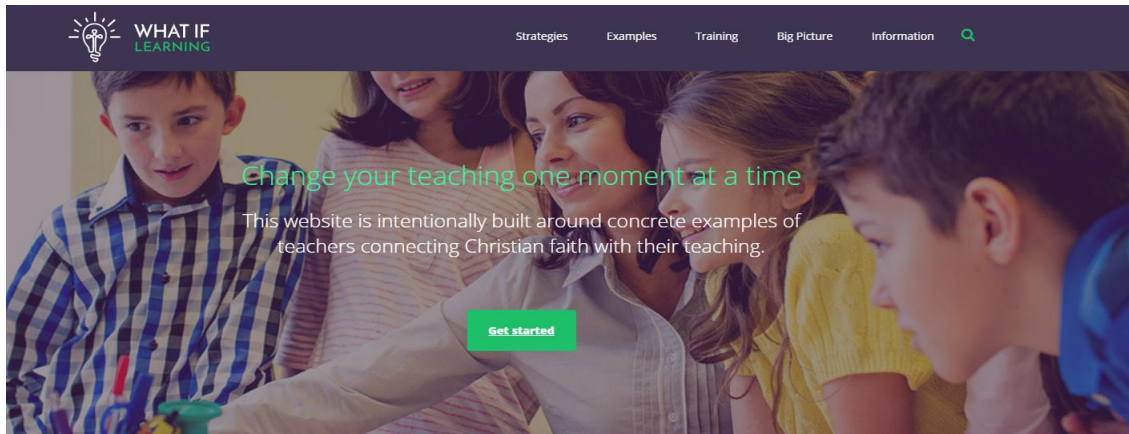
WHAT IF LEARNING

Strategies Examples Training Big Picture Information

Change your teaching one moment at a time

This website is intentionally built around concrete examples of teachers connecting Christian faith with their teaching.

Get started